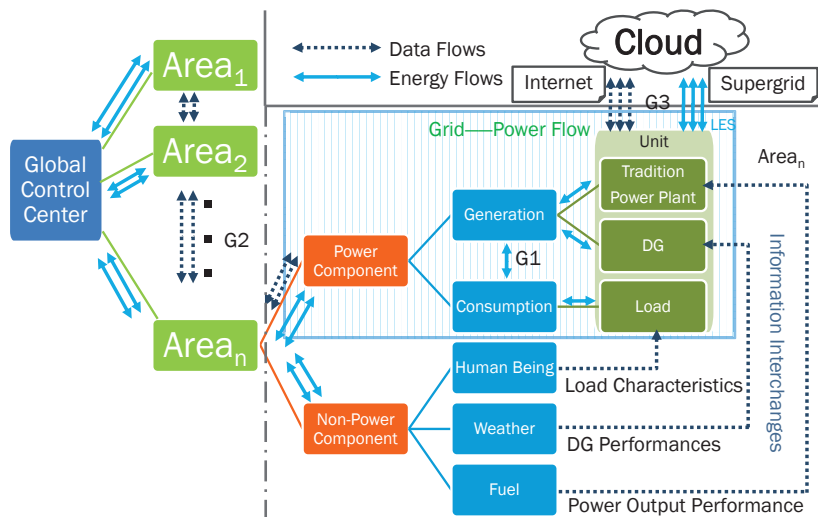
Data Flows
Energy Flows

Cloud
Internet
Supergrid
G3
LES

Area$_1$
Area$_2$
G2
Area$_n$
Global Control Center

Grid—Power Flow
Unit
Tradition Power Plant
DG
Load
Area$_n$
Generation
G1
Consumption
Power Component
Non-Power Component
Human Being
Weather
Fuel
Load Characteristics
DG Performances
Power Output Performance
Information Interchanges